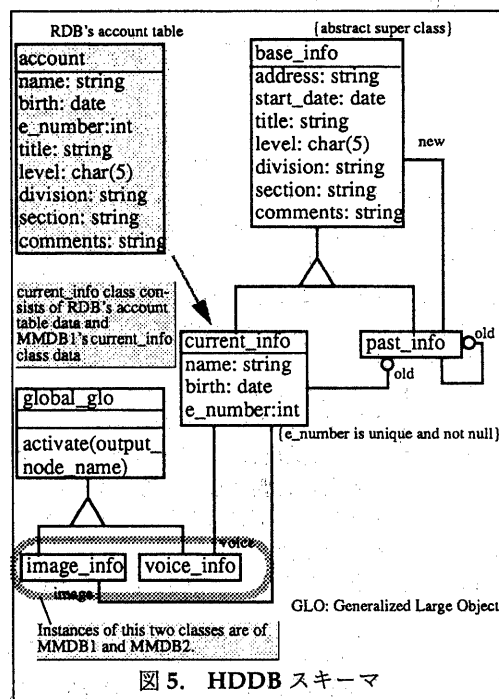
RDB's account table

account
name: string
birth: date
e_number:int
title: string
level: char(5)
division: string
section: string
comments: string

{abstract super class}

base_info
address: string
start_date: date
title: string
level: char(5)
division: string
section: string
comments: string

new

current_info class consists of RDB's account table data and MMDB1's current_info class data

current_info
name: string
birth: date
e_number:int

past_info

old

old

{e_number is unique and not null}

global_glo

activate(output_node_name)

voice

image_info

voice_info

image

GLO: Generalized Large Object

Instances of this two classes are of MMDB1 and MMDB2.

図 5. HDDB スキーマ